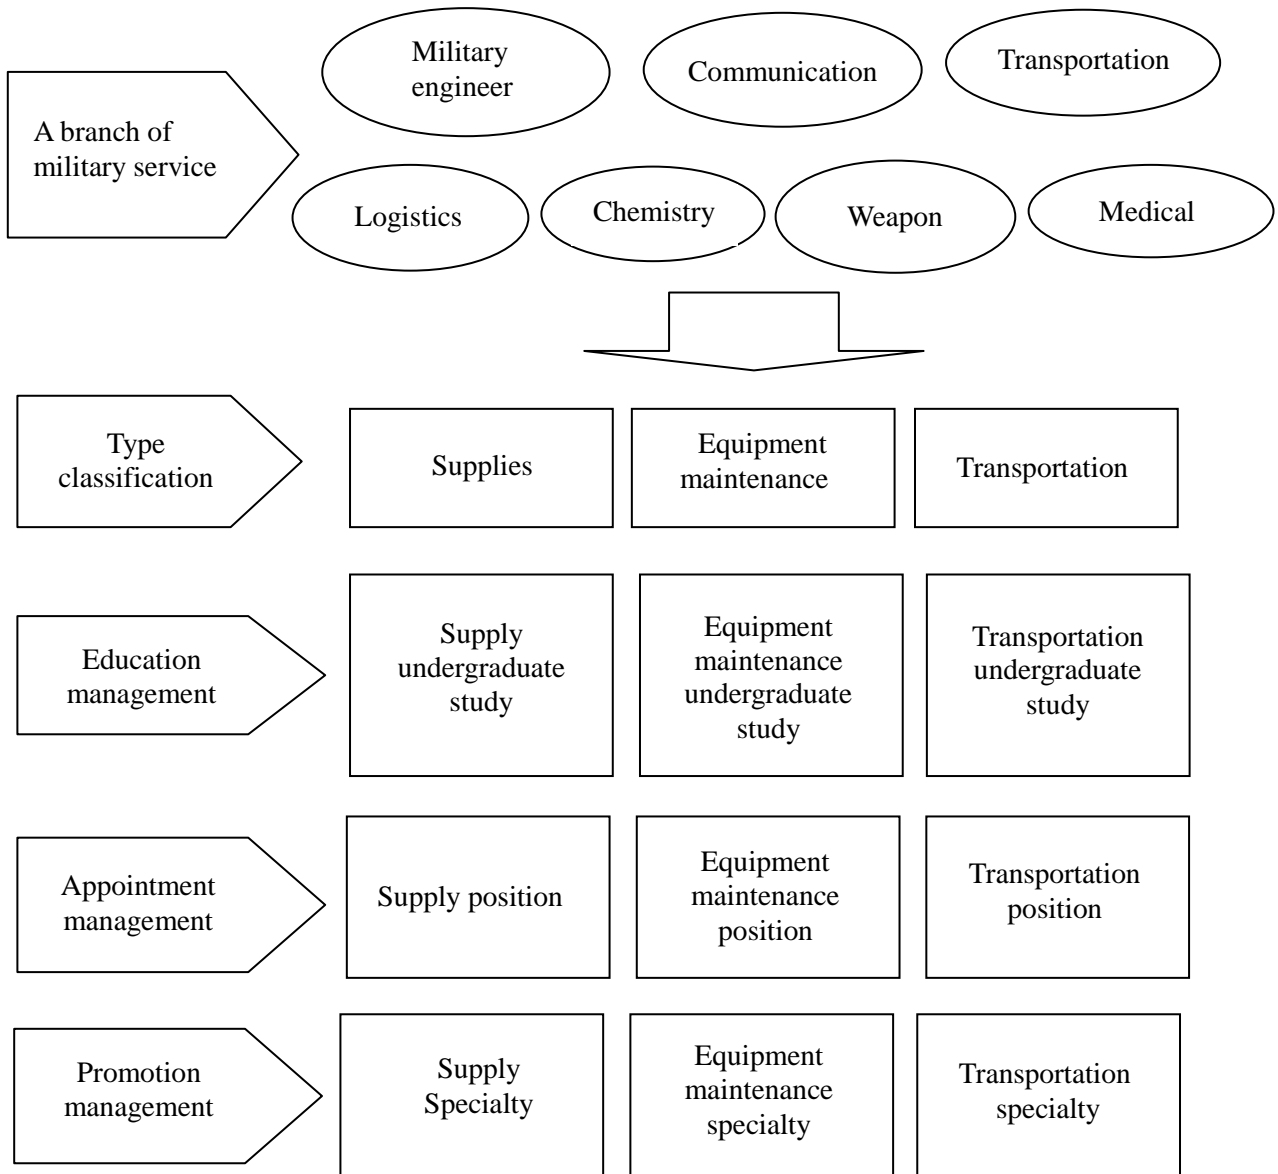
A branch of military service

Military engineer

Communication

Transportation

Logistics

Chemistry

Weapon

Medical

Type classification

Supplies

Equipment maintenance

Transportation

Education management

Supply undergraduate study

Equipment maintenance undergraduate study

Transportation undergraduate study

Appointment management

Supply position

Equipment maintenance position

Transportation position

Promotion management

Supply Specialty

Equipment maintenance specialty

Transportation specialty